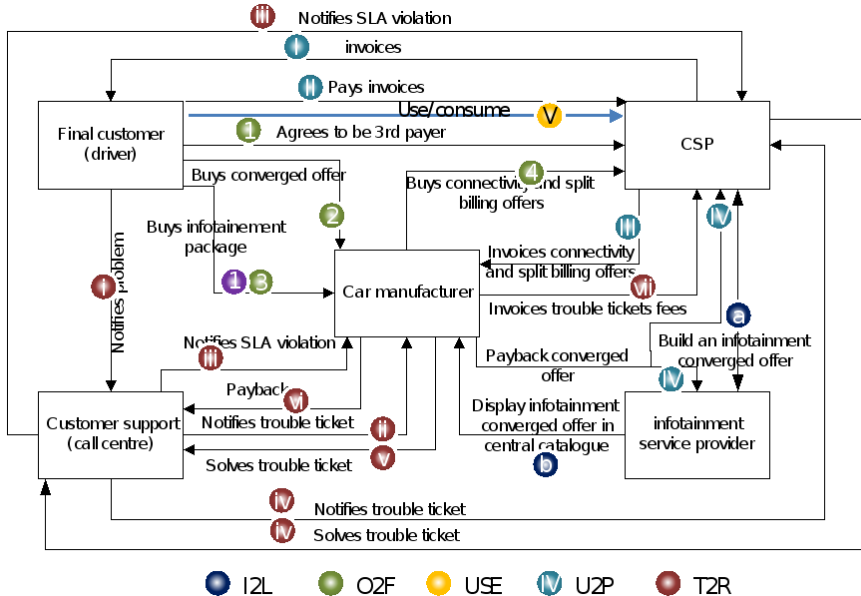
iii Notifies SLA violation

I invoices

II Pays invoices

Use/consume V

Final customer (driver)

1 Agrees to be 3rd payer

CSP

Buys converged offer

4 Buys connectivity and split billing offers

2

Buys infotainement package

III

IV

1 3

Car manufacturer

Invoices connectivity and split billing offers

i Notifies problem

vii Invoices trouble tickets fees

a Build an infotainment converged offer

Notifies SLA violation

iii

Payback converged offer

Payback

vi

IV

Customer support (call centre)

Notifies trouble ticket

ii

Display infotainment converged offer in central catalogue

infotainment service provider

Solves trouble ticket

v

b

iv Notifies trouble ticket

iv Solves trouble ticket

I2L O2F USE U2P T2R